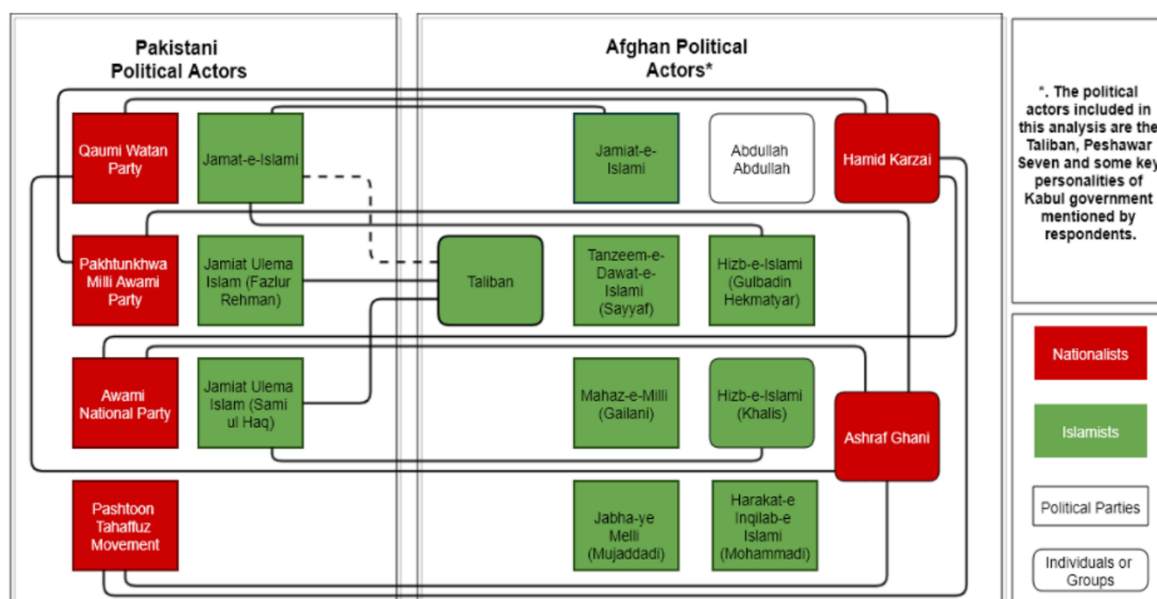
Pakistani Political Actors

Qaumi Watan Party

Jamat-e-Islami

Pakhtunkhwa Milli Awami Party

Jamiat Ulema Islam (Fazlur Rehman)

Awami National Party

Jamiat Ulema Islam (Sami ul Haq)

Pashtoon Tahaffuz Movement

Afghan Political Actors*

Jamiat-e-Islami

Abdullah Abdullah

Hamid Karzai

Taliban

Tanzeem-e-Dawat-e-Islami (Sayyaf)

Hizb-e-Islami (Gulbadin Hekmatyar)

Mahaz-e-Milli (Gailani)

Hizb-e-Islami (Khalis)

Ashraf Ghani

Jabha-ye Melli (Mujaddadi)

Harakat-e Inqilab-e Islami (Mohammadi)

*. The political actors included in this analysis are the Taliban, Peshawar Seven and some key personalities of Kabul government mentioned by respondents.

Nationalists

Islamists

Political Parties

Individuals or Groups